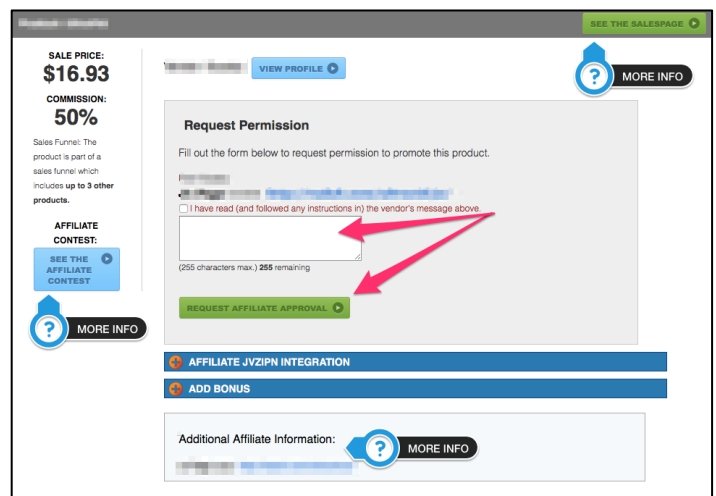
SEE THE SALESPAGE

MORE INFO

SALE PRICE:
$16.93

COMMISSION:
50%

Sales Funnel: The product is part of a sales funnel which includes up to 3 other products.

AFFILIATE CONTEST:

SEE THE AFFILIATE CONTEST

MORE INFO

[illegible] VIEW PROFILE

Request Permission

Fill out the form below to request permission to promote this product.

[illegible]

I have read (and followed any instructions in) the vendor's message above.

(255 characters max.) 255 remaining

REQUEST AFFILIATE APPROVAL

AFFILIATE JVZIPN INTEGRATION

ADD BONUS

Additional Affiliate Information:

MORE INFO

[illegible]